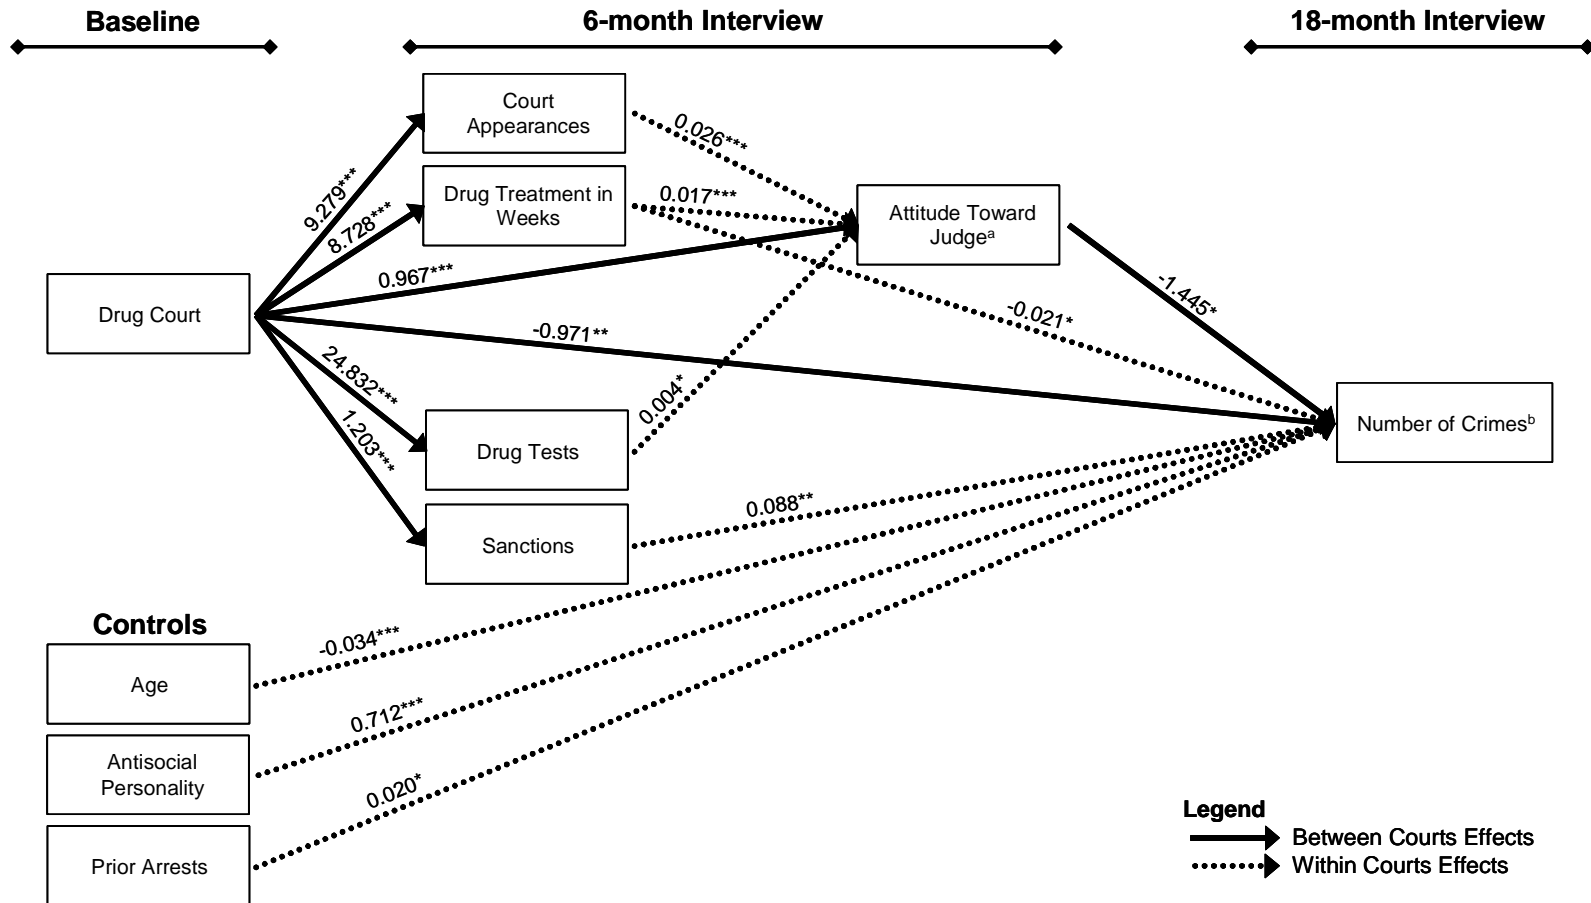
Baseline

6-month Interview

18-month Interview

Court Appearances

Drug Treatment in Weeks

Attitude Toward Judge$^{a}$

Drug Court

Drug Tests

Sanctions

Number of Crimes$^{b}$

9.279***

8.728***

0.967***

-0.971**

24.832***

1.203***

0.026***

0.017***

-0.021*

0.004*

-1.445*

0.088**

Controls

Age

Antisocial Personality

Prior Arrests

-0.034***

0.712***

0.020*

Legend

Between Courts Effects

Within Courts Effects